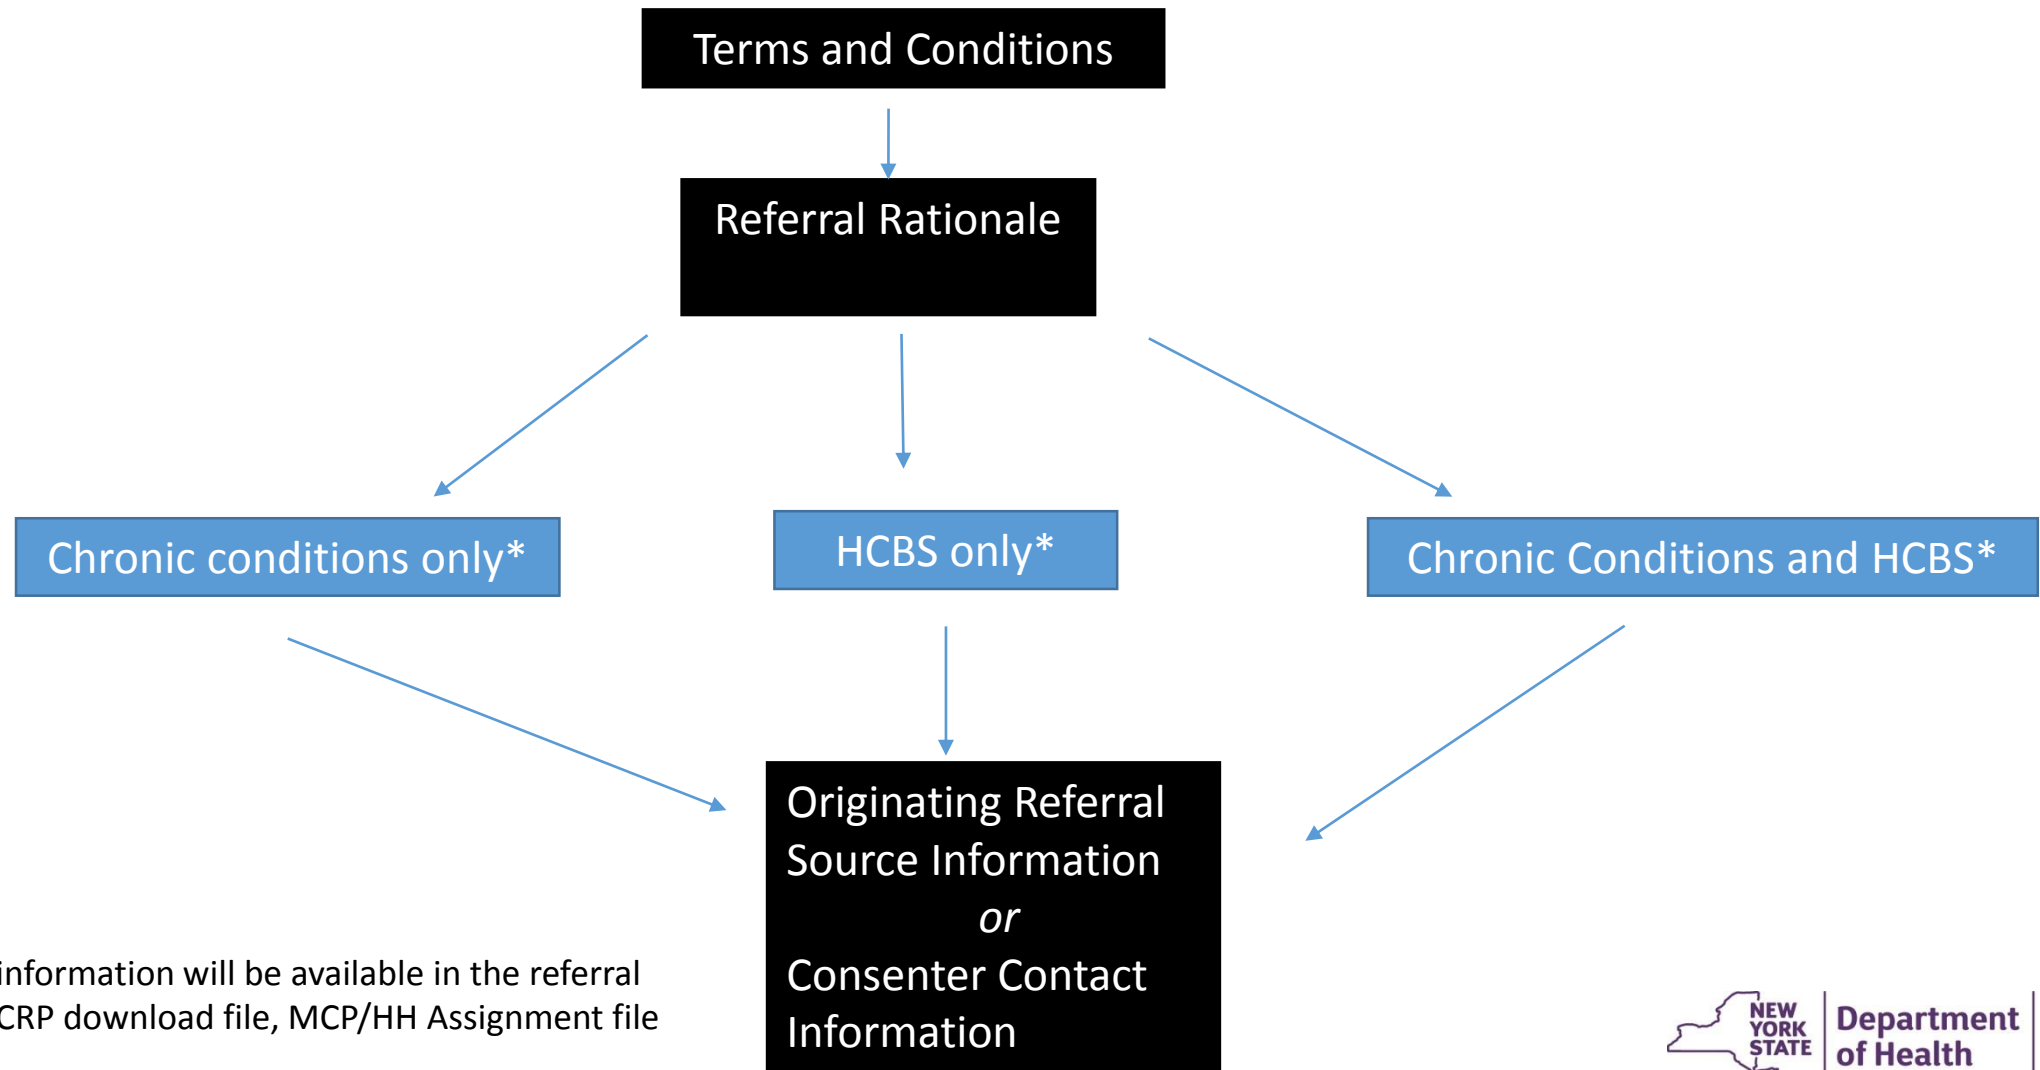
Terms and Conditions

Referral Rationale

Chronic conditions only*

HCBS only*

Chronic Conditions and HCBS*

Originating Referral Source Information
*or*
Consenter Contact Information

information will be available in the referral
CRP download file, MCP/HH Assignment file

NEW YORK STATE Department of Health